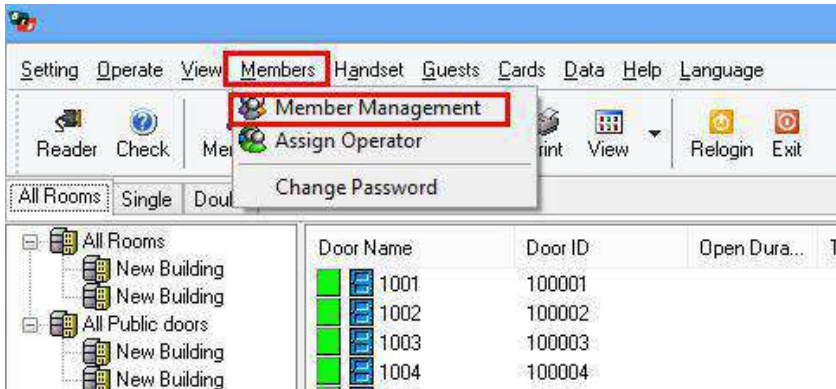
Setting Operate View Members Handset Guests Cards Data Help Language

Reader Check Me

Member Management
Assign Operator
Change Password

rint View Relogin Exit

All Rooms Single Doul

All Rooms
New Building
New Building
All Public doors
New Building
New Building

| Door Name | Door ID | Open Dura... | T |
|---|---|---|---|
| 1001 | 100001 | | |
| 1002 | 100002 | | |
| 1003 | 100003 | | |
| 1004 | 100004 | | |